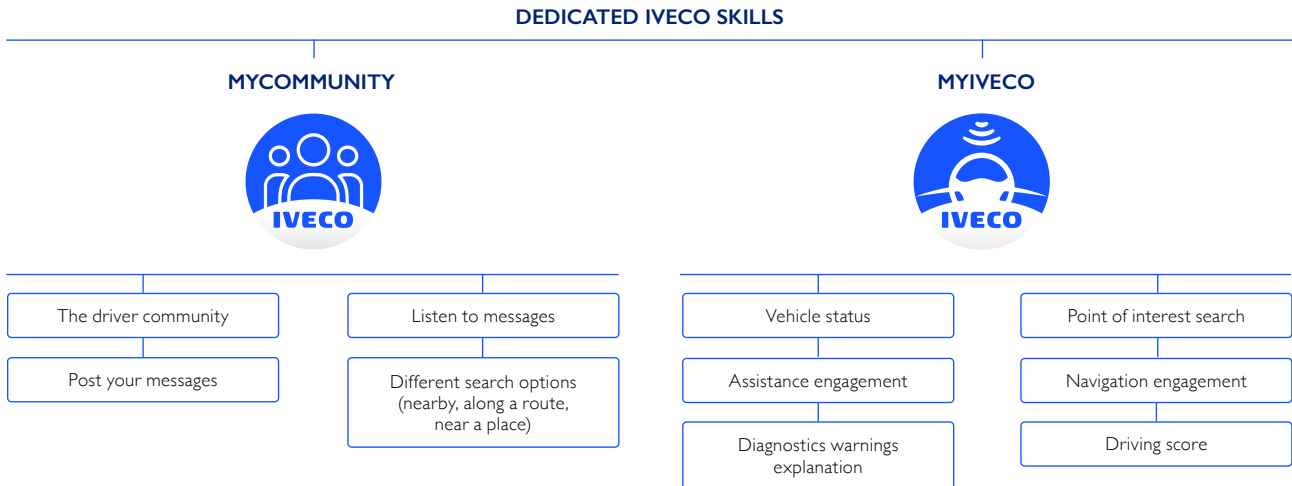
DEDICATED IVECO SKILLS

MYCOMMUNITY

IVECO

The driver community

Post your messages

Listen to messages

Different search options (nearby, along a route, near a place)

MYIVECO

IVECO

Vehicle status

Assistance engagement

Diagnostics warnings explanation

Point of interest search

Navigation engagement

Driving score